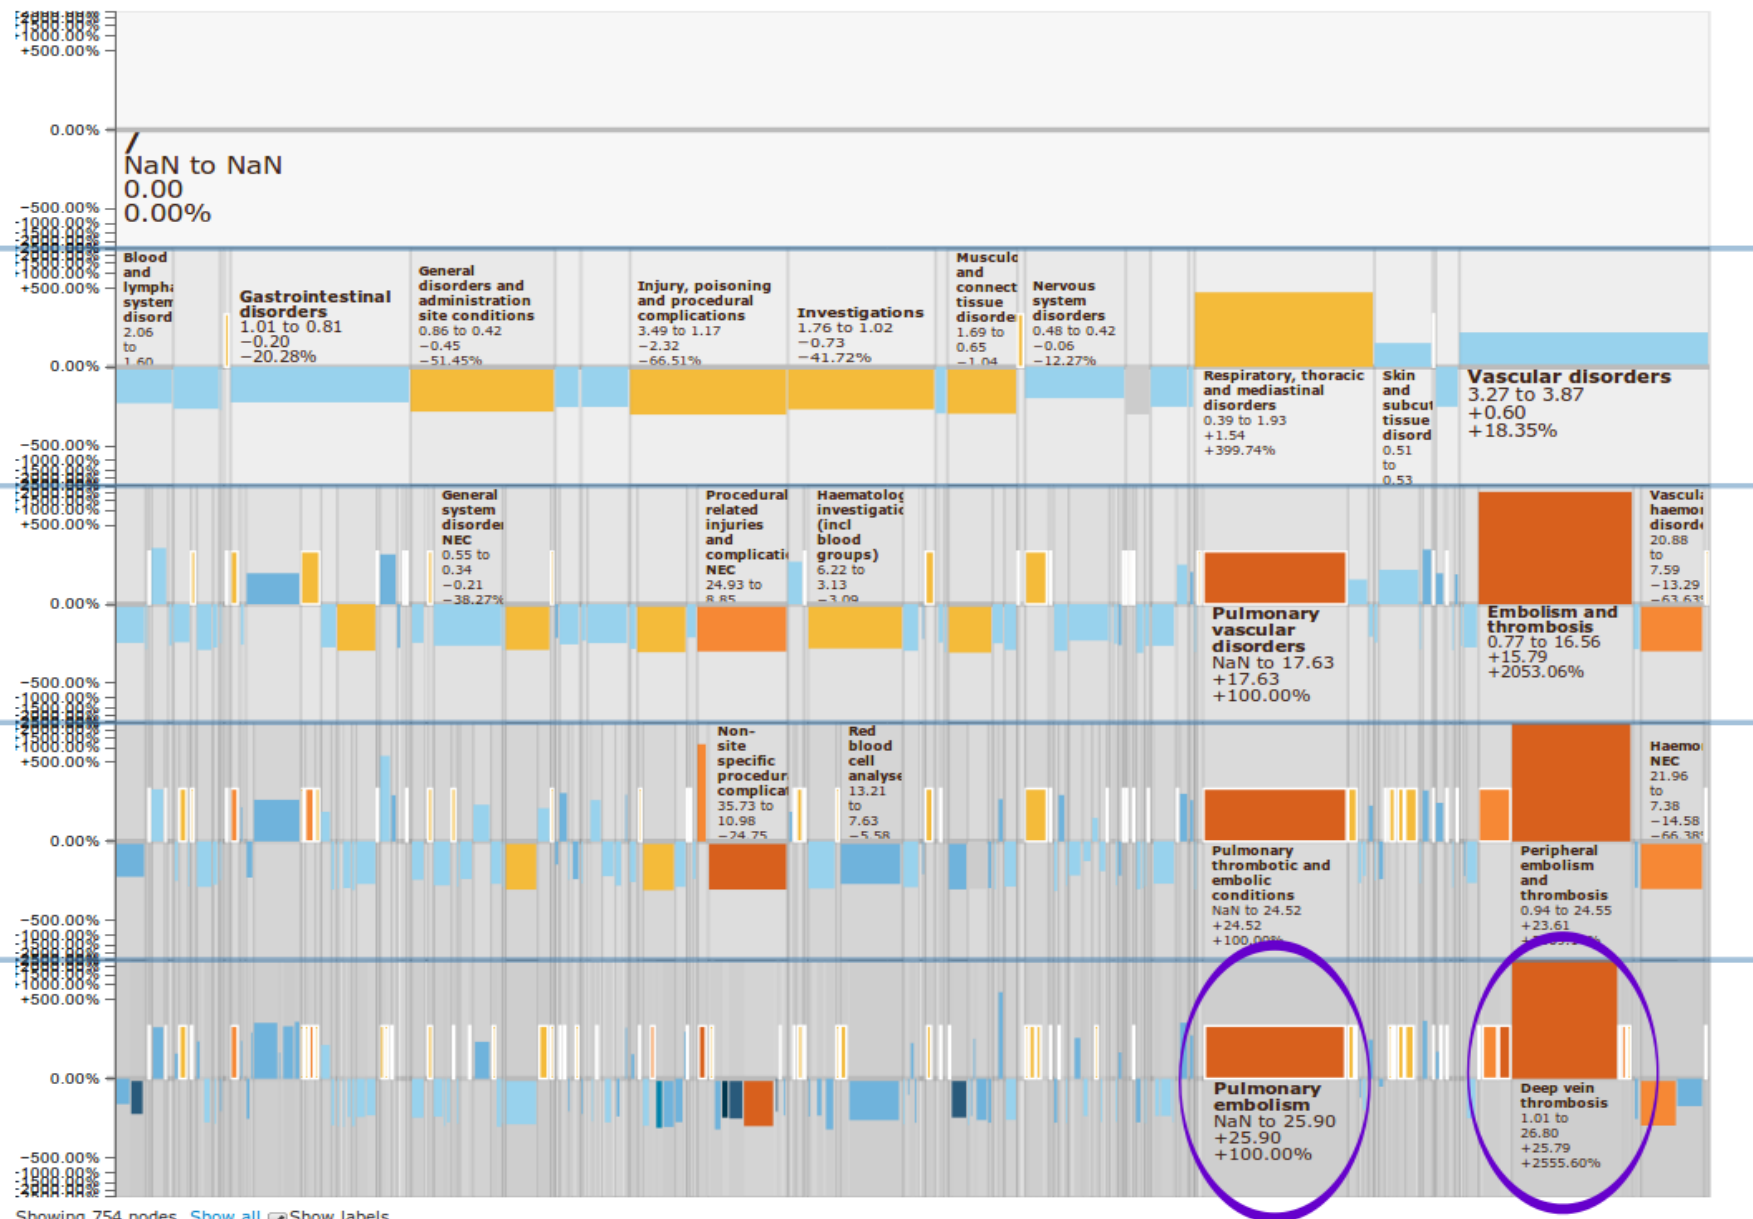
+500.00%
0.00%
/
NaN to NaN
0.00
0.00%
-500.00%
-1000.00%

+500.00%
Blood and lympha system disord 2.06 to 1.60
Gastrointestinal disorders
1.01 to 0.81
−0.20
−20.28%
General disorders and administration site conditions
0.86 to 0.42
−0.45
−51.45%
Injury, poisoning and procedural complications
3.49 to 1.17
−2.32
−66.51%
Investigations
1.76 to 1.02
−0.73
−41.72%
Musculo and connect tissue disorde 1.69 to 0.65 −1.04
Nervous system disorders
0.48 to 0.42
−0.06
−12.27%
0.00%
Respiratory, thoracic and mediastinal disorders
0.39 to 1.93
+1.54
+399.74%
Skin and subcut tissue disord 0.51 to 0.53
Vascular disorders
3.27 to 3.87
+0.60
+18.35%
-500.00%
-1000.00%

+500.00%
General system disorder NEC
0.55 to 0.34
−0.21
−38.27%
Procedural related injuries and complicati NEC
24.93 to 8.85
Haematolog investigatic (incl blood groups)
6.22 to 3.13
−3.09
Vascul haemor disorde 20.88 to 7.59 −13.29 −63.63%
0.00%
Pulmonary vascular disorders
NaN to 17.63
+17.63
+100.00%
Embolism and thrombosis
0.77 to 16.56
+15.79
+2053.06%
-500.00%
-1000.00%

+500.00%
Non-site specific procedur complicat
35.73 to 10.98
−24.75
Red blood cell analyse 13.21 to 7.63 −5.58
Haemor NEC 21.96 to 7.38 −14.58 −66.38%
0.00%
Pulmonary thrombotic and embolic conditions
NaN to 24.52
+24.52
+100.00%
Peripheral embolism and thrombosis
0.94 to 24.55
+23.61
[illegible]
-500.00%
-1000.00%

+500.00%
0.00%
Pulmonary embolism
NaN to 25.90
+25.90
+100.00%
Deep vein thrombosis
1.01 to 26.80
+25.79
+2555.60%
-500.00%
-1000.00%

Showing 754 nodes Show all Show labels